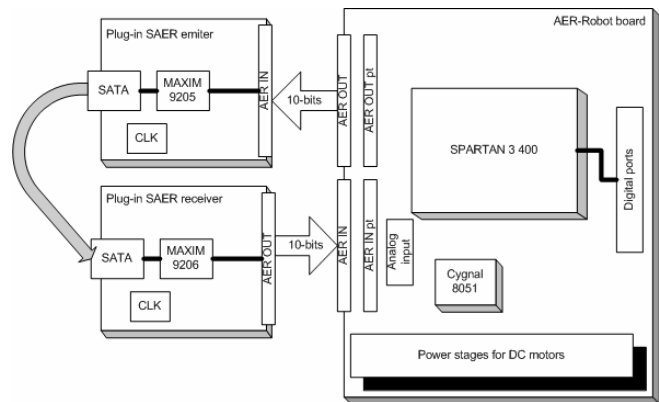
Plug-in SAER emiter

SATA

MAXIM 9205

AER IN

CLK

10-bits

AER OUT

AER OUT pt

AER-Robot board

SPARTAN 3 400

Digital ports

Plug-in SAER receiver

SATA

MAXIM 9206

AER OUT

CLK

10-bits

AER IN

AER IN pt

Analog input

Cygnal 8051

Power stages for DC motors